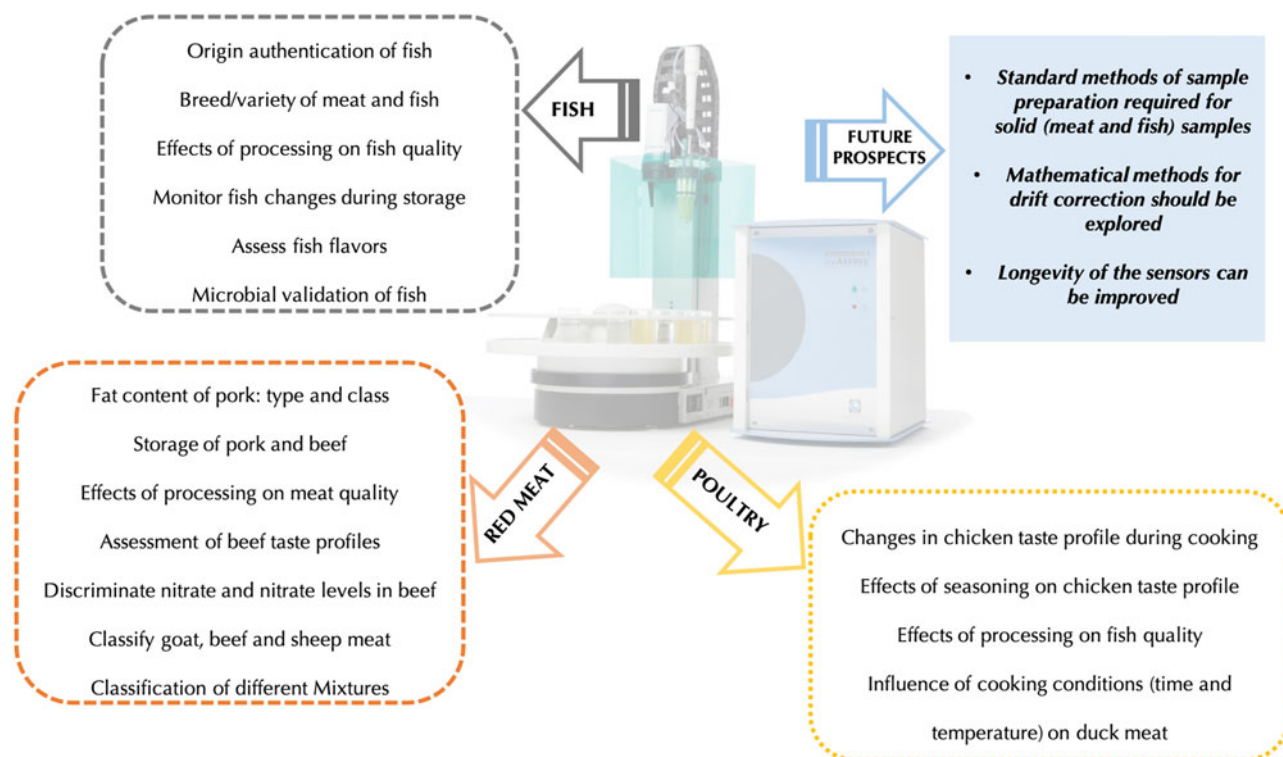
Origin authentication of fish

Breed/variety of meat and fish

Effects of processing on fish quality

Monitor fish changes during storage

Assess fish flavors

Microbial validation of fish

FISH

FUTURE PROSPECTS

• Standard methods of sample preparation required for solid (meat and fish) samples

• Mathematical methods for drift correction should be explored

• Longevity of the sensors can be improved

Fat content of pork: type and class

Storage of pork and beef

Effects of processing on meat quality

Assessment of beef taste profiles

Discriminate nitrate and nitrate levels in beef

Classify goat, beef and sheep meat

Classification of different Mixtures

RED MEAT

POULTRY

Changes in chicken taste profile during cooking

Effects of seasoning on chicken taste profile

Effects of processing on fish quality

Influence of cooking conditions (time and temperature) on duck meat